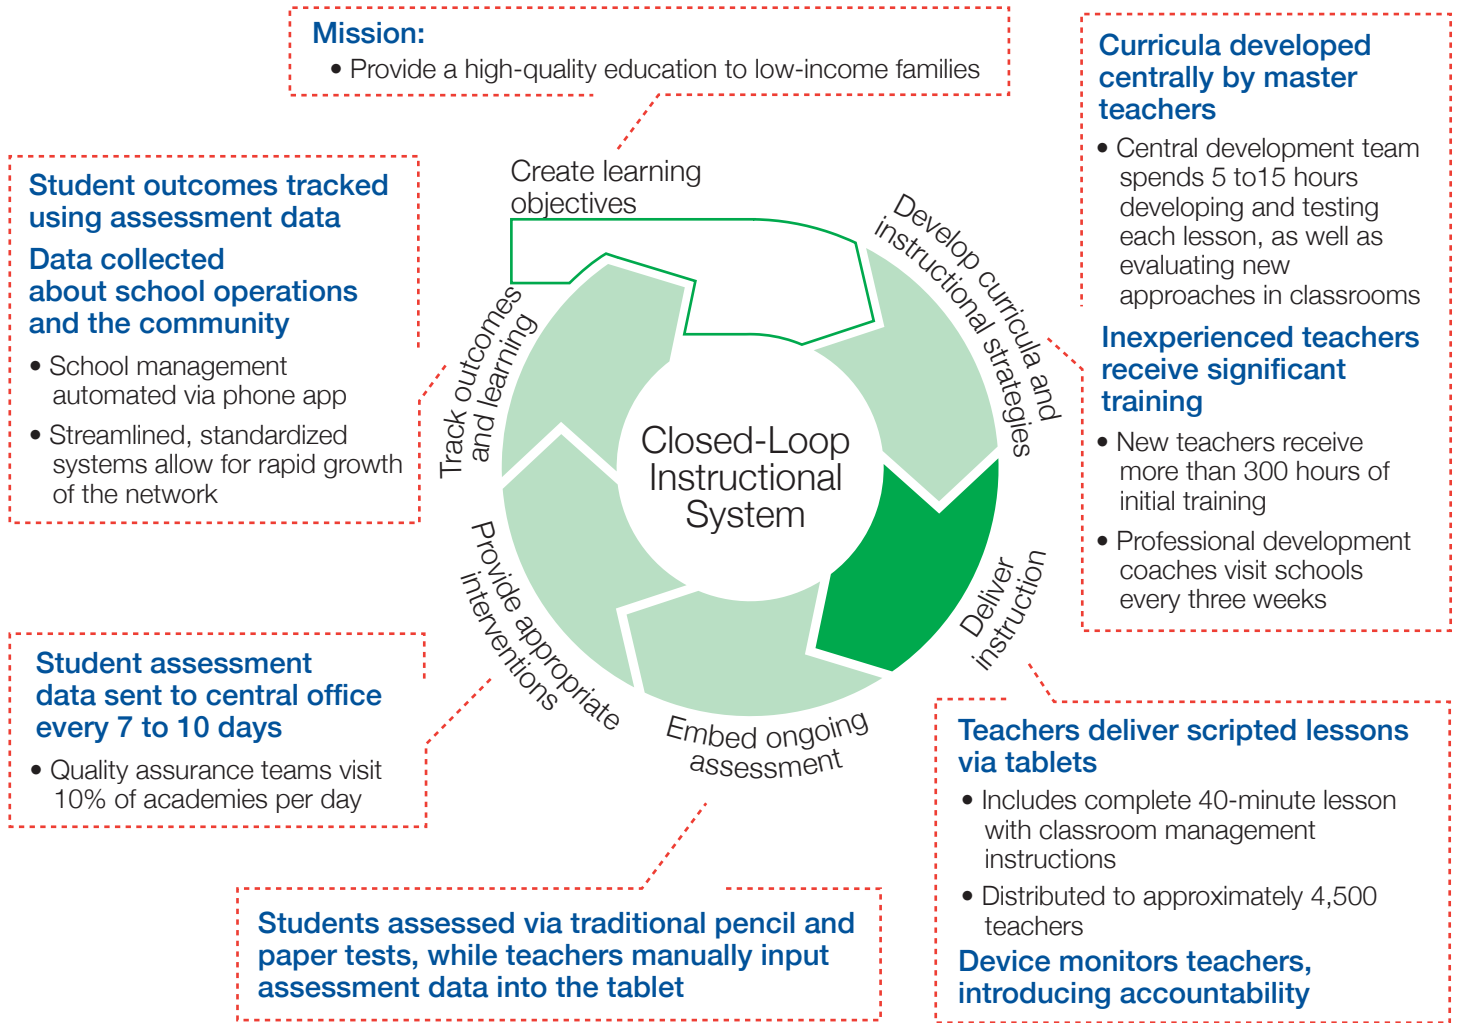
Mission:
• Provide a high-quality education to low-income families

Curricula developed centrally by master teachers
• Central development team spends 5 to15 hours developing and testing each lesson, as well as evaluating new approaches in classrooms

Student outcomes tracked using assessment data
Data collected about school operations and the community
• School management automated via phone app
• Streamlined, standardized systems allow for rapid growth of the network

Create learning objectives
Develop curricula and instructional strategies
Deliver instruction
Embed ongoing assessment
Provide appropriate interventions
Track outcomes and learning

Closed-Loop Instructional System

Inexperienced teachers receive significant training
• New teachers receive more than 300 hours of initial training
• Professional development coaches visit schools every three weeks

Student assessment data sent to central office every 7 to 10 days
• Quality assurance teams visit 10% of academies per day

Teachers deliver scripted lessons via tablets
• Includes complete 40-minute lesson with classroom management instructions
• Distributed to approximately 4,500 teachers
Device monitors teachers, introducing accountability

Students assessed via traditional pencil and paper tests, while teachers manually input assessment data into the tablet